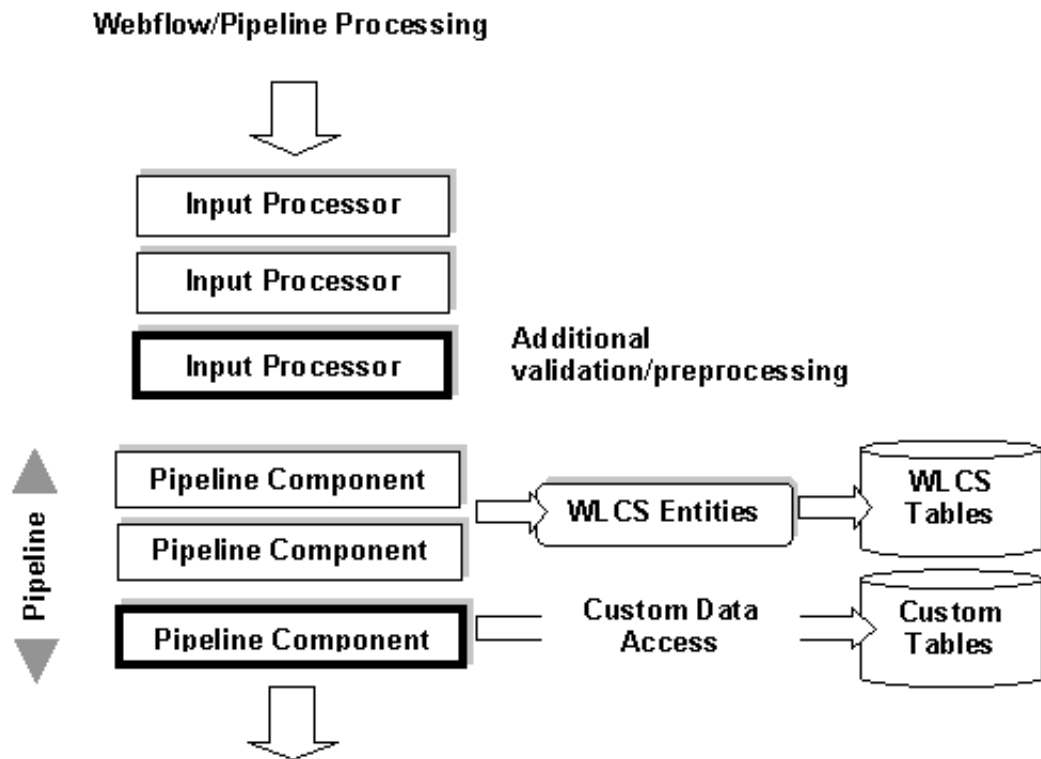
Webflow/Pipeline Processing

Input Processor

Input Processor

Input Processor

Additional validation/preprocessing

Pipeline

Pipeline Component

Pipeline Component

Pipeline Component

WLCS Entities

WLCS Tables

Custom Data Access

Custom Tables